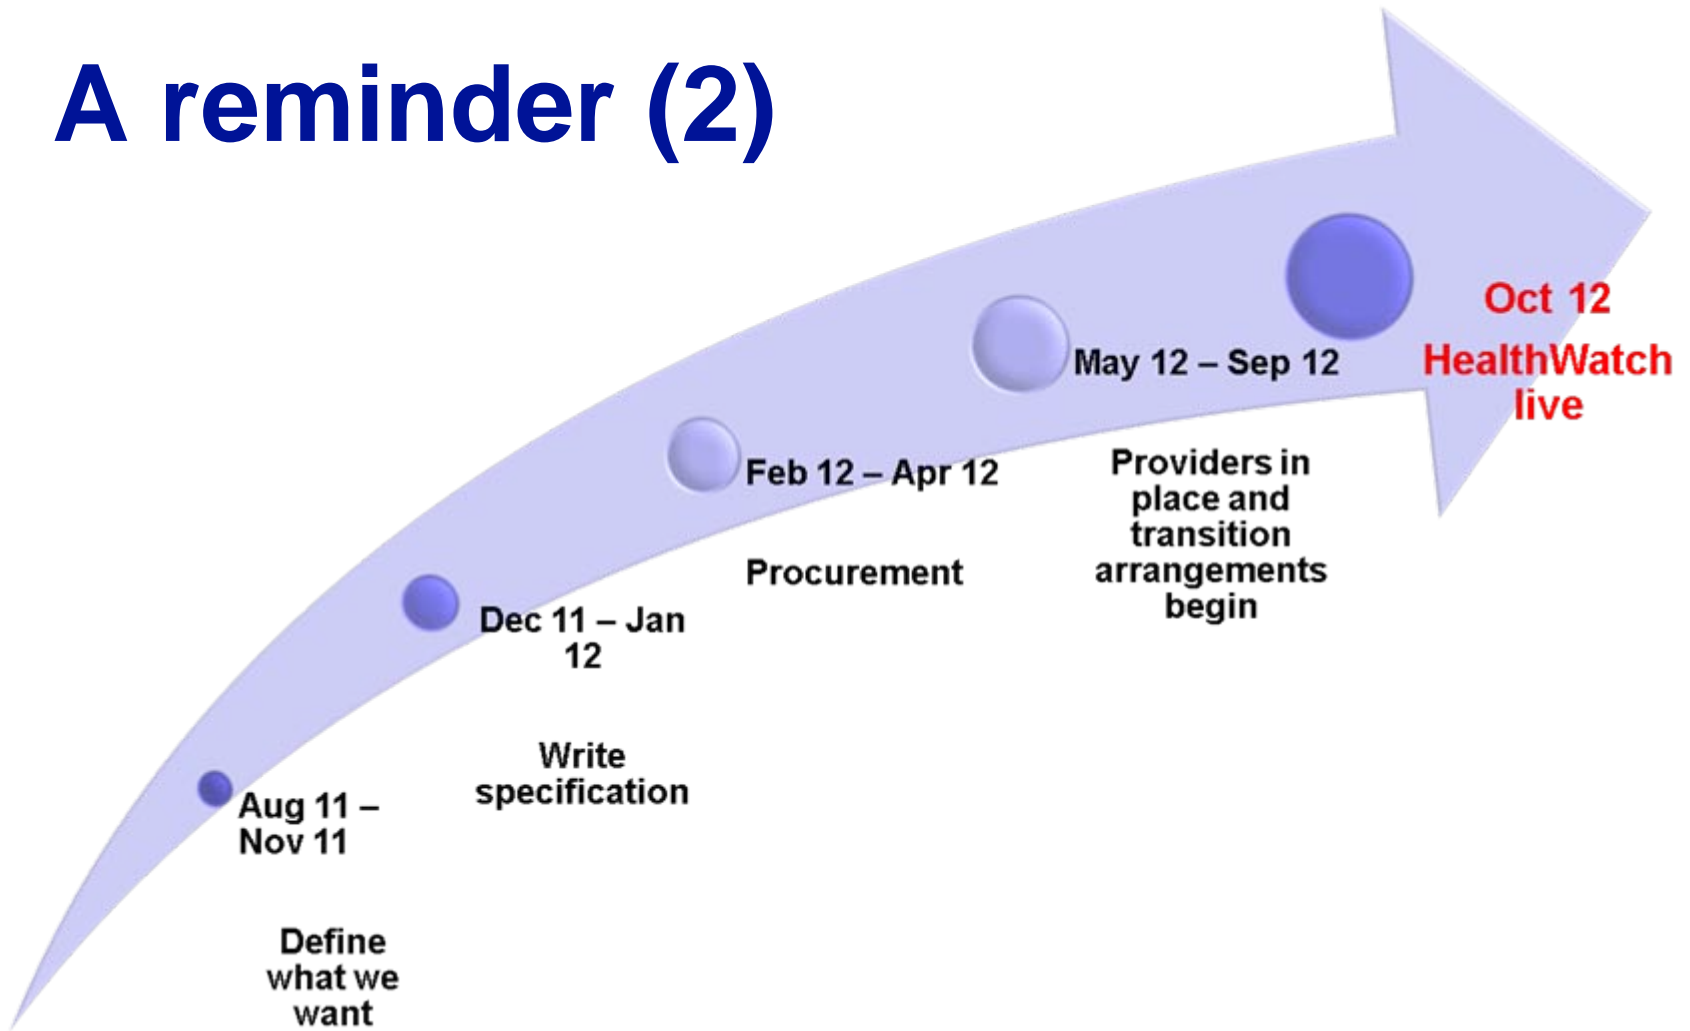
A reminder (2)

Aug 11 – Nov 11

Define what we want

Dec 11 – Jan 12

Write specification

Feb 12 – Apr 12

Procurement

May 12 – Sep 12

Providers in place and transition arrangements begin

Oct 12 HealthWatch live